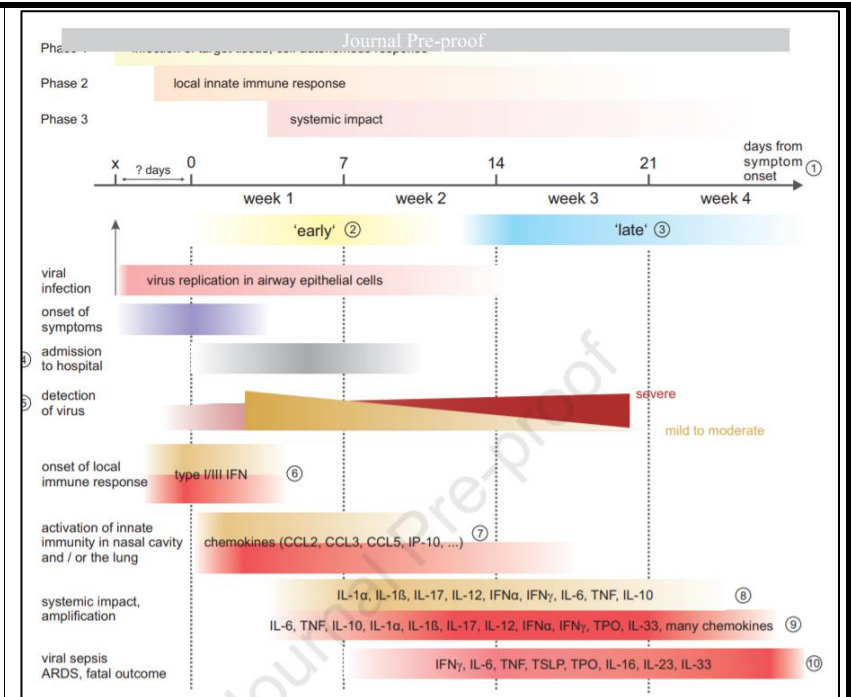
Journal Pre-proof

Phase 1 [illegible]

Phase 2 local innate immune response

Phase 3 systemic impact

x ? days 0 7 14 21 days from symptom onset ①

week 1 week 2 week 3 week 4

'early' ② 'late' ③

viral infection virus replication in airway epithelial cells

onset of symptoms

④ admission to hospital

⑤ detection of virus severe mild to moderate

onset of local immune response type I/III IFN ⑥

activation of innate immunity in nasal cavity and / or the lung chemokines (CCL2, CCL3, CCL5, IP-10, ...) ⑦

systemic impact, amplification IL-1α, IL-1ß, IL-17, IL-12, IFNα, IFNγ, IL-6, TNF, IL-10 ⑧

IL-6, TNF, IL-10, IL-1α, IL-1ß, IL-17, IL-12, IFNα, IFNγ, TPO, IL-33, many chemokines ⑨

viral sepsis ARDS, fatal outcome IFNγ, IL-6, TNF, TSLP, TPO, IL-16, IL-23, IL-33 ⑩

Journal Pre-proof